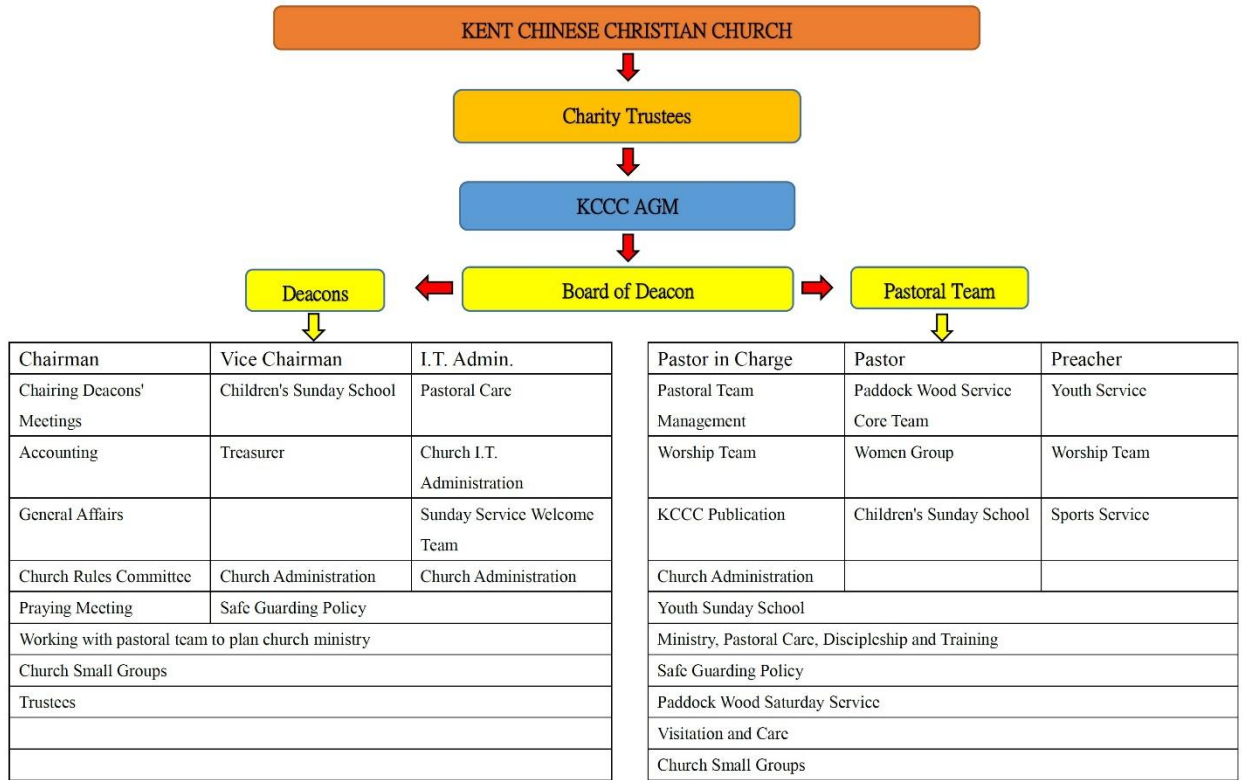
KENT CHINESE CHRISTIAN CHURCH

Charity Trustees

KCCC AGM

Deacons

Board of Deacon

Pastoral Team

| Chairman | Vice Chairman | I.T. Admin. |
|---|---|---|
| Chairing Deacons' Meetings | Children's Sunday School | Pastoral Care |
| Accounting | Treasurer | Church I.T. Administration |
| General Affairs | | Sunday Service Welcome Team |
| Church Rules Committee | Church Administration | Church Administration |
| Praying Meeting | Safe Guarding Policy | |
| Working with pastoral team to plan church ministry | | |
| Church Small Groups | | |
| Trustees | | |
| | | |
| | | |

| Pastor in Charge | Pastor | Preacher |
|---|---|---|
| Pastoral Team Management | Paddock Wood Service Core Team | Youth Service |
| Worship Team | Women Group | Worship Team |
| KCCC Publication | Children's Sunday School | Sports Service |
| Church Administration | | |
| Youth Sunday School | | |
| Ministry, Pastoral Care, Discipleship and Training | | |
| Safe Guarding Policy | | |
| Paddock Wood Saturday Service | | |
| Visitation and Care | | |
| Church Small Groups | | |